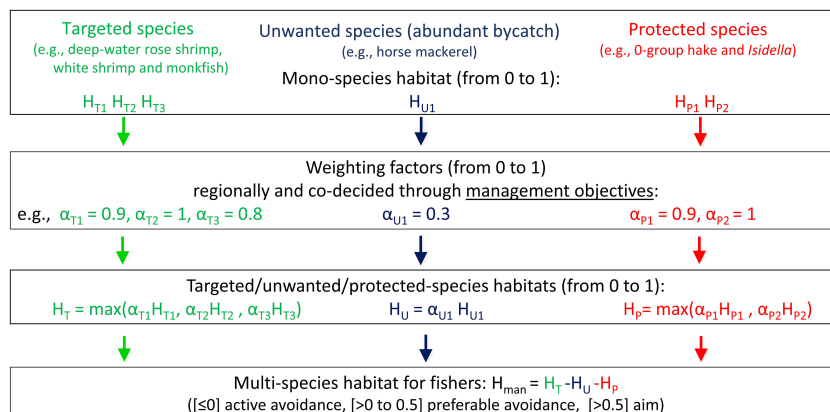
Targeted species
(e.g., deep-water rose shrimp, white shrimp and monkfish)

Unwanted species (abundant bycatch)
(e.g., horse mackerel)

Protected species
(e.g., 0-group hake and Isidella)

Mono-species habitat (from 0 to 1):

$H_{T1}$ $H_{T2}$ $H_{T3}$

$H_{U1}$

$H_{P1}$ $H_{P2}$

Weighting factors (from 0 to 1)
regionally and co-decided through management objectives:

e.g., $\alpha_{T1} = 0.9$, $\alpha_{T2} = 1$, $\alpha_{T3} = 0.8$

$\alpha_{U1} = 0.3$

$\alpha_{P1} = 0.9$, $\alpha_{P2} = 1$

Targeted/unwanted/protected-species habitats (from 0 to 1):

$H_T = \max(\alpha_{T1}H_{T1}, \alpha_{T2}H_{T2}, \alpha_{T3}H_{T3})$

$H_U = \alpha_{U1} H_{U1}$

$H_P = \max(\alpha_{P1}H_{P1}, \alpha_{P2}H_{P2})$

Multi-species habitat for fishers: $H_{man} = H_T - H_U - H_P$
([≤0] active avoidance, [>0 to 0.5] preferable avoidance, [>0.5] aim)